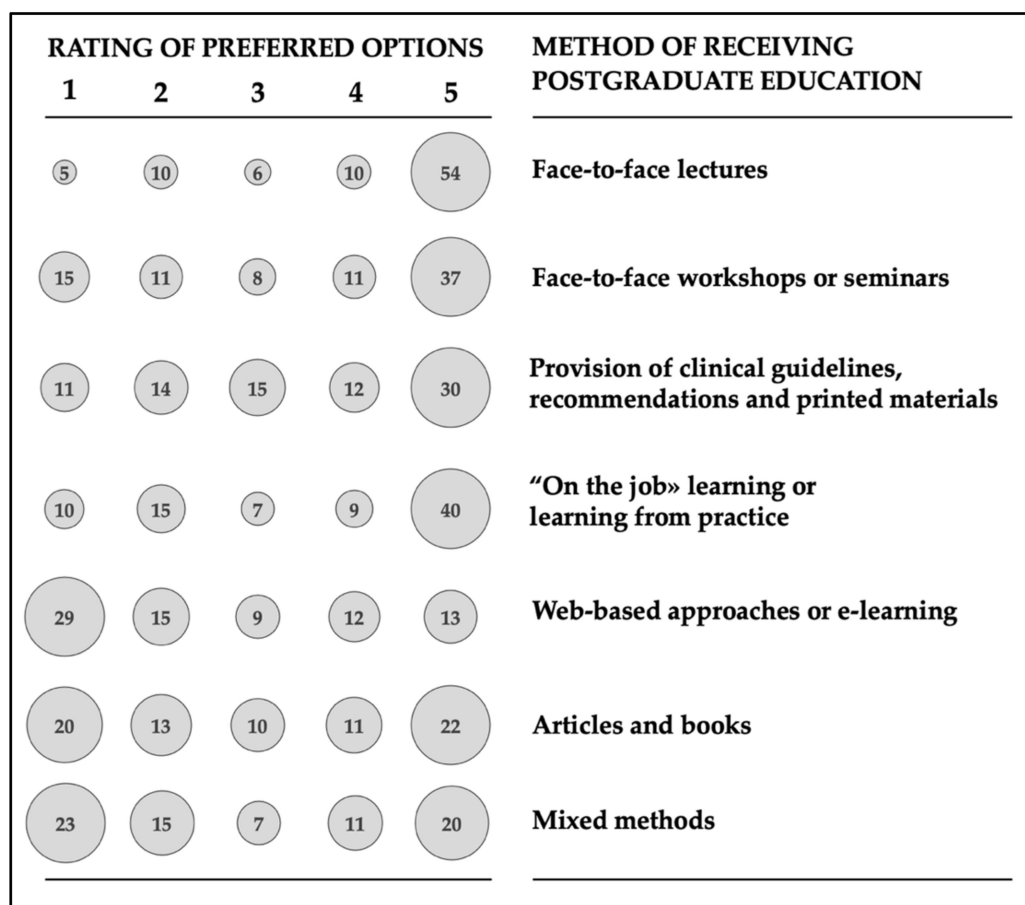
| RATING OF PREFERRED OPTIONS 1 | 2 | 3 | 4 | 5 | METHOD OF RECEIVING POSTGRADUATE EDUCATION |
|---|---|---|---|---|---|
| 5 | 10 | 6 | 10 | 54 | Face-to-face lectures |
| 15 | 11 | 8 | 11 | 37 | Face-to-face workshops or seminars |
| 11 | 14 | 15 | 12 | 30 | Provision of clinical guidelines, recommendations and printed materials |
| 10 | 15 | 7 | 9 | 40 | “On the job» learning or learning from practice |
| 29 | 15 | 9 | 12 | 13 | Web-based approaches or e-learning |
| 20 | 13 | 10 | 11 | 22 | Articles and books |
| 23 | 15 | 7 | 11 | 20 | Mixed methods |